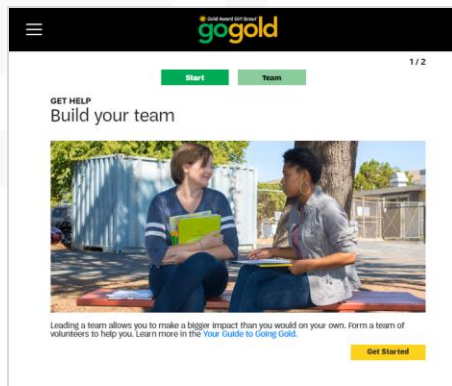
Gold Award Girl Scout
gogold

1/2

Start

Team

GET HELP
Build your team

Leading a team allows you to make a bigger impact than you would on your own. Form a team of volunteers to help you. Learn more in the Your Guide to Going Gold.

Get Started